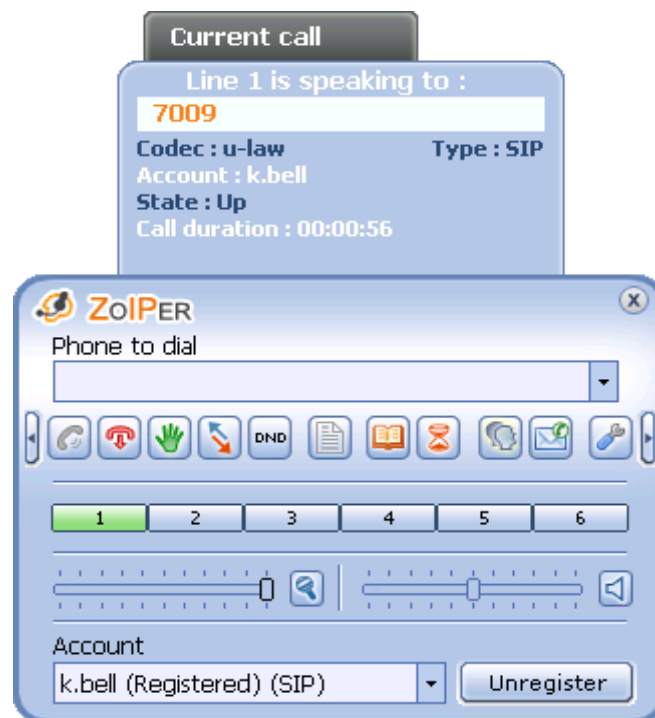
Current call

Line 1 is speaking to :

7009

Codec : u-law

Type : SIP

Account : k.bell

State : Up

Call duration : 00:00:56

ZoIPER

Phone to dial

DND

| 1 | 2 | 3 | 4 | 5 | 6 |
|---|---|---|---|---|---|

Account

k.bell (Registered) (SIP)

Unregister